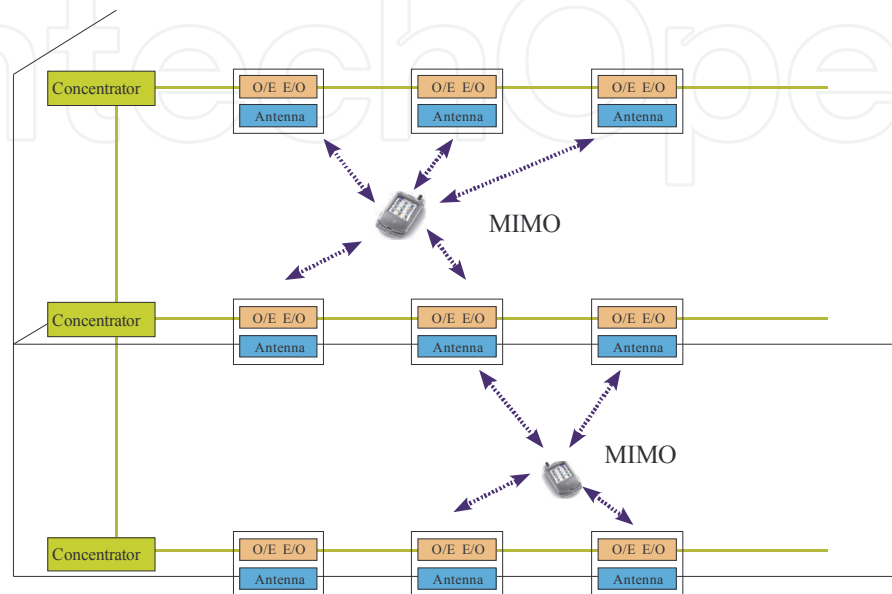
intechOpen

Concentrator
O/E E/O
Antenna
O/E E/O
Antenna
O/E E/O
Antenna

MIMO

Concentrator
O/E E/O
Antenna
O/E E/O
Antenna
O/E E/O
Antenna

MIMO

Concentrator
O/E E/O
Antenna
O/E E/O
Antenna
O/E E/O
Antenna